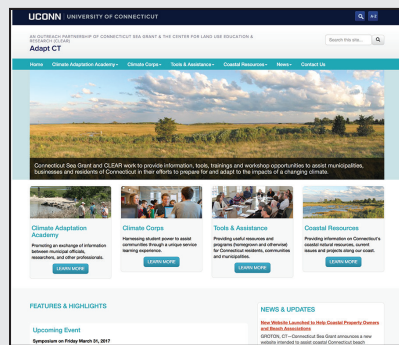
UCONN | UNIVERSITY OF CONNECTICUT

A-Z

AN OUTREACH PARTNERSHIP OF CONNECTICUT SEA GRANT & THE CENTER FOR LAND USE EDUCATION & RESEARCH (CLEAR)

Adapt CT

Search this site...

Home | Climate Adaptation Academy | Climate Corps | Tools & Assistance | Coastal Resources | News | Contact Us

Connecticut Sea Grant and CLEAR work to provide information, tools, trainings and workshop opportunities to assist municipalities, businesses and residents of Connecticut in their efforts to prepare for and adapt to the impacts of a changing climate.

Climate Adaptation Academy

Promoting an exchange of information between municipal officials, researchers, and other professionals.

LEARN MORE

Climate Corps

Harnessing student power to assist communities through a unique service learning experience.

LEARN MORE

Tools & Assistance

Providing useful resources and programs (homegrown and otherwise) for Connecticut residents, communities and municipalities.

LEARN MORE

Coastal Resources

Providing information on Connecticut's coastal natural resources, current issues and projects along our coast.

LEARN MORE

FEATURES & HIGHLIGHTS

Upcoming Event

Symposium on Friday March 31, 2017

NEWS & UPDATES

New Website Launched to Help Coastal Property Owners and Beach Associations

GROTON, CT—Connecticut Sea Grant announces a new website intended to assist coastal Connecticut beach